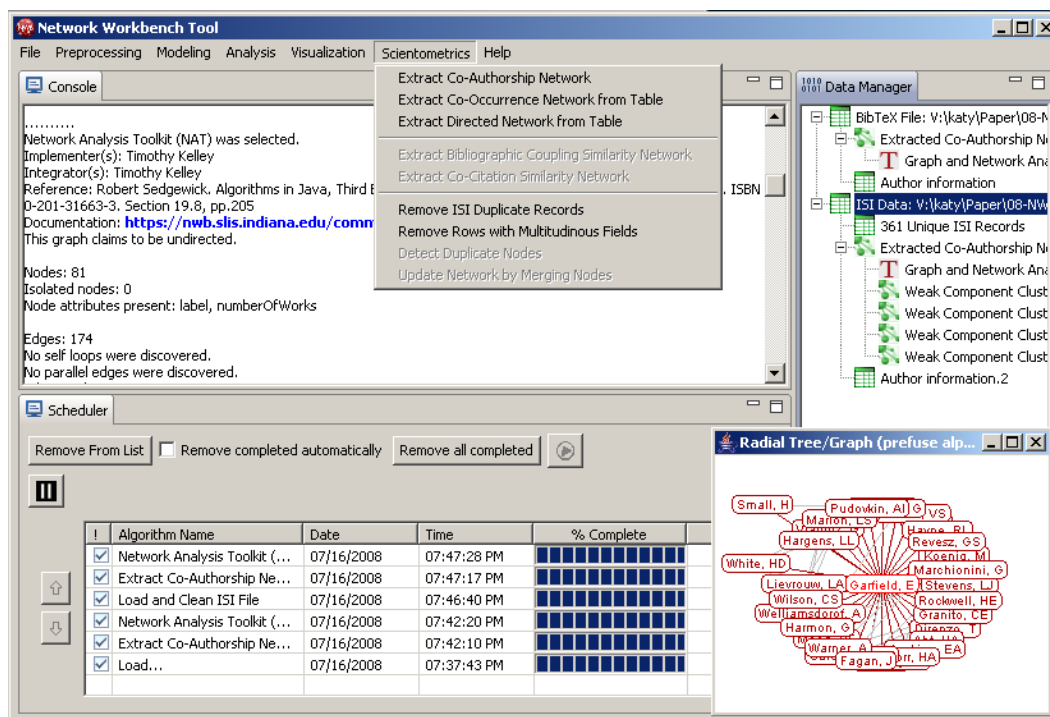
Network Workbench Tool

File Preprocessing Modeling Analysis Visualization Scientometrics Help

Console

..........
Network Analysis Toolkit (NAT) was selected.
Implementer(s): Timothy Kelley
Integrator(s): Timothy Kelley
Reference: Robert Sedgewick. Algorithms in Java, Third E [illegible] . ISBN 0-201-31663-3. Section 19.8, pp.205
Documentation: https://nwb.slis.indiana.edu/comn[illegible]
This graph claims to be undirected.

Nodes: 81
Isolated nodes: 0
Node attributes present: label, numberOfWorks

Edges: 174
No self loops were discovered.
No parallel edges were discovered.

Extract Co-Authorship Network
Extract Co-Occurrence Network from Table
Extract Directed Network from Table
Extract Bibliographic Coupling Similarity Network
Extract Co-Citation Similarity Network
Remove ISI Duplicate Records
Remove Rows with Multitudinous Fields
Detect Duplicate Nodes
Update Network by Merging Nodes

Data Manager

BibTeX File: V:\katy\Paper\08-N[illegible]
Extracted Co-Authorship N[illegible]
Graph and Network Ana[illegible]
Author information
ISI Data: V:\katy\Paper\08-NW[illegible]
361 Unique ISI Records
Extracted Co-Authorship N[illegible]
Graph and Network Ana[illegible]
Weak Component Clust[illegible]
Weak Component Clust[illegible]
Weak Component Clust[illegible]
Weak Component Clust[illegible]
Author information.2

Scheduler

Remove From List | Remove completed automatically | Remove all completed

| ! | Algorithm Name | Date | Time | % Complete |
|---|---|---|---|---|
| ☑ | Network Analysis Toolkit (... | 07/16/2008 | 07:47:28 PM | |
| ☑ | Extract Co-Authorship Ne... | 07/16/2008 | 07:47:17 PM | |
| ☑ | Load and Clean ISI File | 07/16/2008 | 07:46:40 PM | |
| ☑ | Network Analysis Toolkit (... | 07/16/2008 | 07:42:20 PM | |
| ☑ | Extract Co-Authorship Ne... | 07/16/2008 | 07:42:10 PM | |
| ☑ | Load... | 07/16/2008 | 07:37:43 PM | |

Radial Tree/Graph (prefuse alp...

Small, H
Pudovkin, AI
VS
Marion, LS
Hayne, RL
Hargens, LL
Revesz, GS
Koenig, M
White, HD
Marchionini, G
Lievrouw, LA
Garfield, E
Stevens, LJ
Wilson, CS
Rockwell, HE
Welljamsdorof, A
Granito, CE
Harmon, G
Warner, A
EA
Fagan, J
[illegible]rr, HA